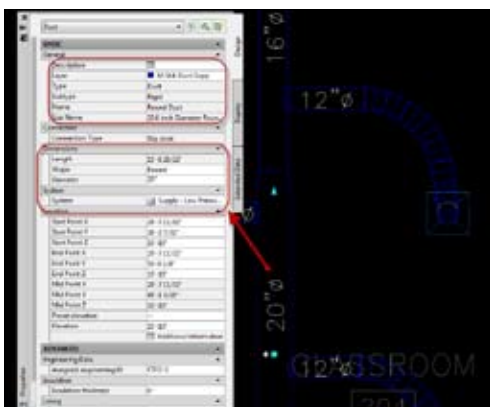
Duct

Design
General
Description
Layer
Type
Subtype
Name
Part Name
Connection
Connection Type
Dimensions
Length
Shape
Diameter
System
System
Location
Start Point X
Start Point Y
Start Point Z
End Point X
End Point Y
End Point Z
Mid Point X
Mid Point Y
Mid Point Z
Elevation

Advanced
Engineering Data
Insulation
Insulation thickness
Lining

Duct
Rigid
Round Duct
Slip Joint
Round
20"
Supply - Low Press

Design
Display
Extended Data
Properties

16"ø
12"ø
20"ø
12"ø
CLASSROOM
204